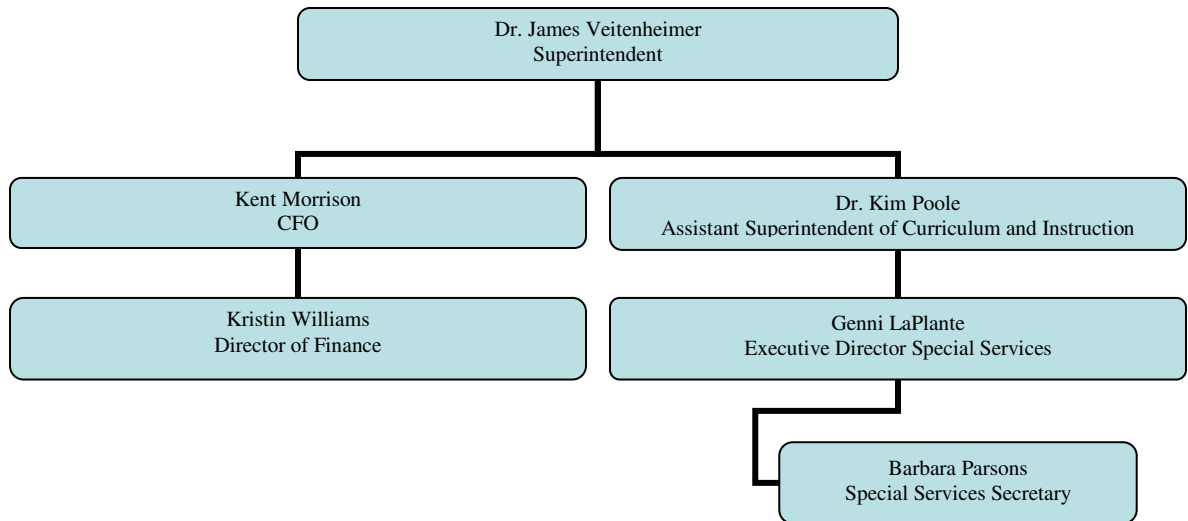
Dr. James Veitenheimer
Superintendent

Kent Morrison
CFO

Dr. Kim Poole
Assistant Superintendent of Curriculum and Instruction

Kristin Williams
Director of Finance

Genni LaPlante
Executive Director Special Services

Barbara Parsons
Special Services Secretary